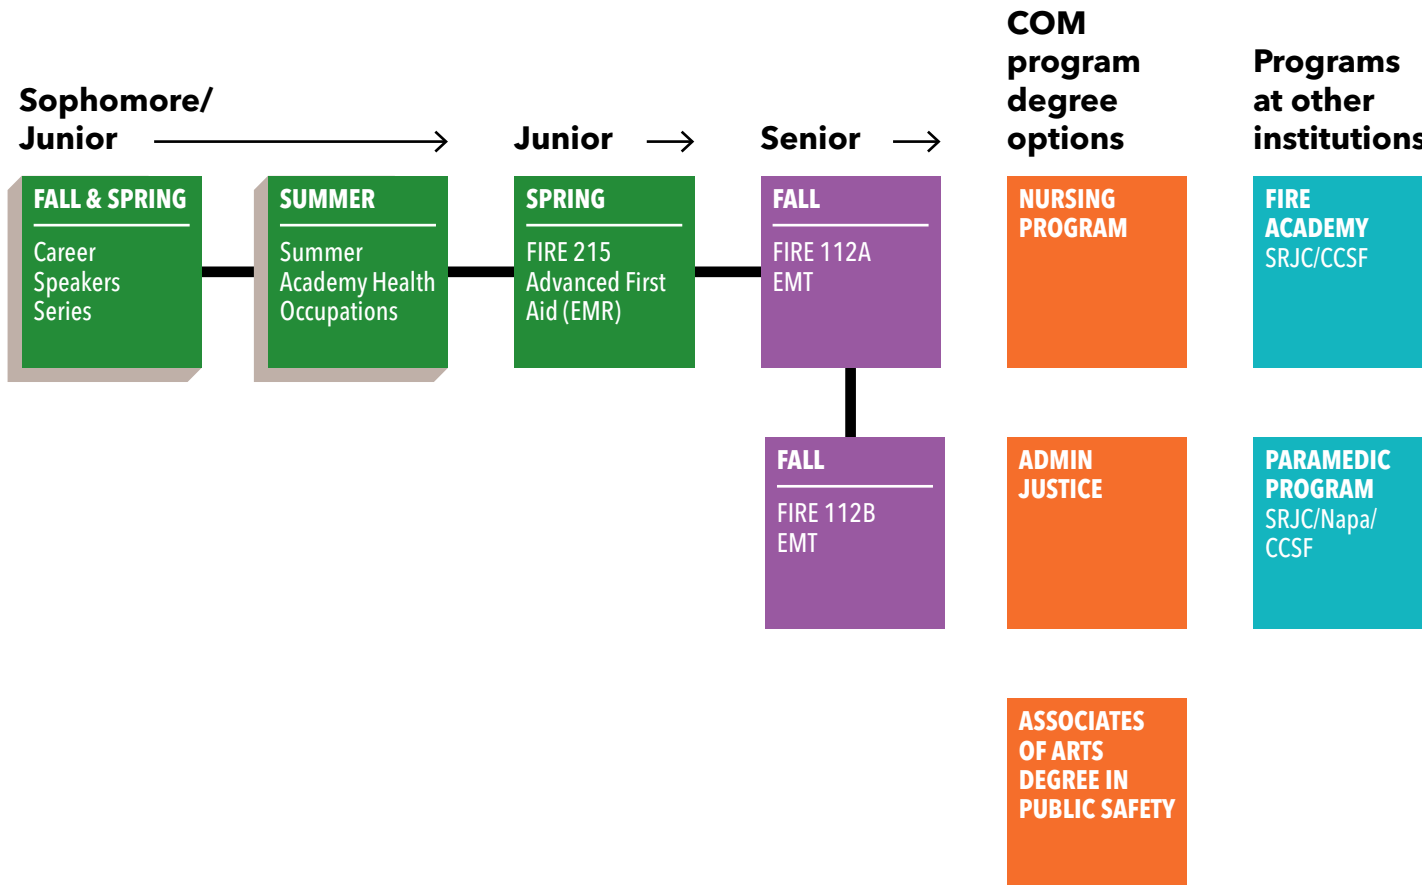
Sophomore/ Junior

Junior

Senior

COM program degree options

Programs at other institutions

FALL & SPRING
Career Speakers Series

SUMMER
Summer Academy Health Occupations

SPRING
FIRE 215 Advanced First Aid (EMR)

FALL
FIRE 112A EMT

FALL
FIRE 112B EMT

NURSING PROGRAM

ADMIN JUSTICE

ASSOCIATES OF ARTS DEGREE IN PUBLIC SAFETY

FIRE ACADEMY
SRJC/CCSF

PARAMEDIC PROGRAM
SRJC/Napa/ CCSF